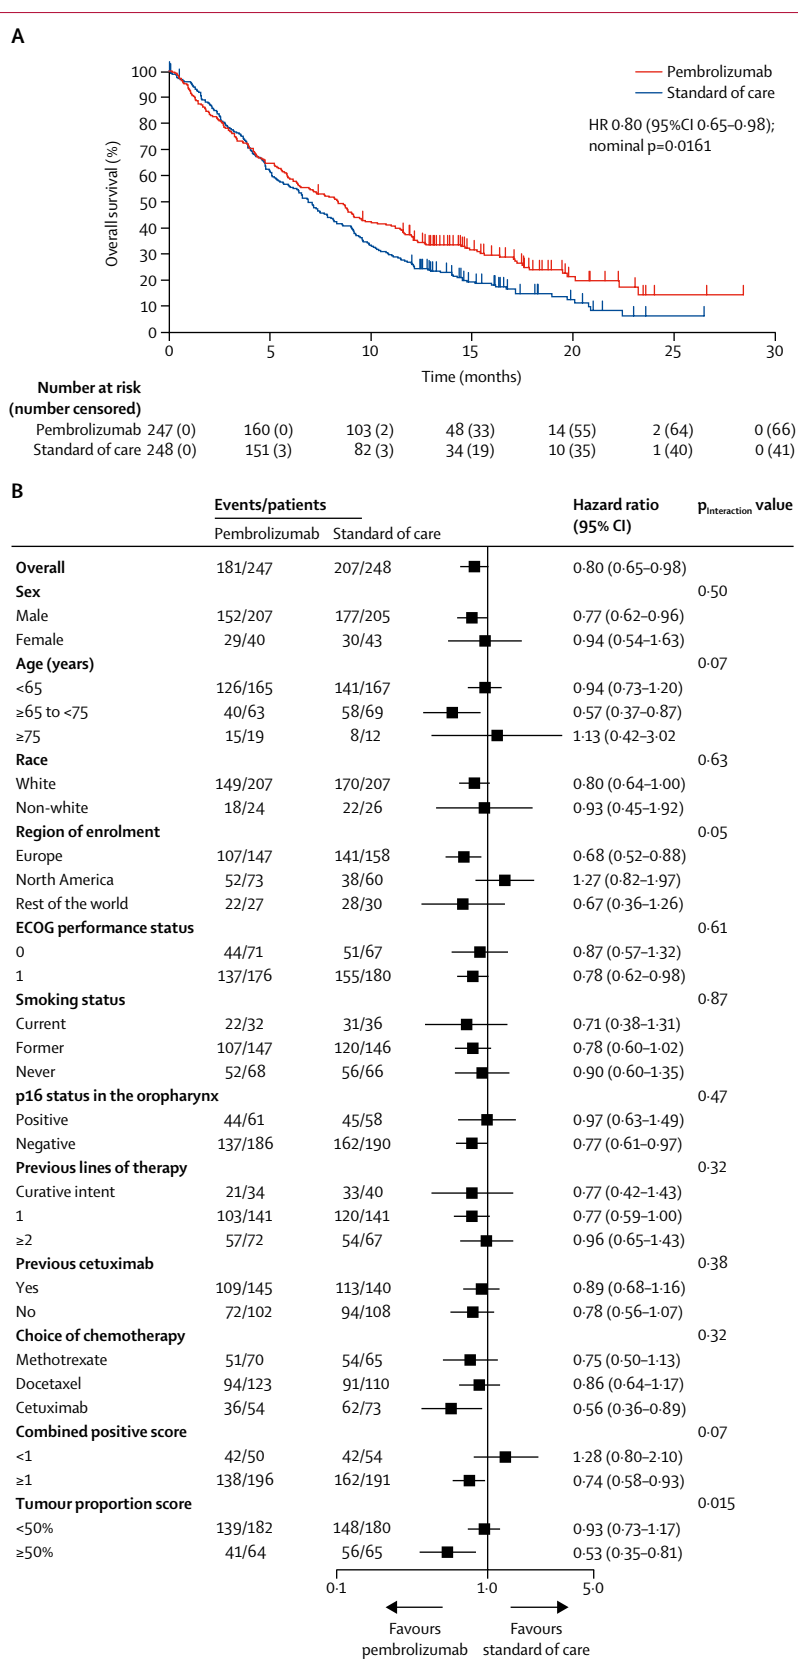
A

Pembrolizumab
Standard of care

HR 0·80 (95%CI 0·65–0·98); nominal p=0·0161

Overall survival (%)
100
90
80
70
60
50
40
30
20
10
0

0 5 10 15 20 25 30
Time (months)

Number at risk (number censored)

| | 0 | 5 | 10 | 15 | 20 | 25 | 30 |
|---|---|---|---|---|---|---|---|
| Pembrolizumab | 247 (0) | 160 (0) | 103 (2) | 48 (33) | 14 (55) | 2 (64) | 0 (66) |
| Standard of care | 248 (0) | 151 (3) | 82 (3) | 34 (19) | 10 (35) | 1 (40) | 0 (41) |

B

| | Events/patients Pembrolizumab | Events/patients Standard of care | Hazard ratio (95% CI) | $p_{Interaction}$ value |
|---|---|---|---|---|
| **Overall** | 181/247 | 207/248 | 0·80 (0·65–0·98) | |
| **Sex** | | | | 0·50 |
| Male | 152/207 | 177/205 | 0·77 (0·62–0·96) | |
| Female | 29/40 | 30/43 | 0·94 (0·54–1·63) | |
| **Age (years)** | | | | 0·07 |
| <65 | 126/165 | 141/167 | 0·94 (0·73–1·20) | |
| ≥65 to <75 | 40/63 | 58/69 | 0·57 (0·37–0·87) | |
| ≥75 | 15/19 | 8/12 | 1·13 (0·42–3·02) | |
| **Race** | | | | 0·63 |
| White | 149/207 | 170/207 | 0·80 (0·64–1·00) | |
| Non-white | 18/24 | 22/26 | 0·93 (0·45–1·92) | |
| **Region of enrolment** | | | | 0·05 |
| Europe | 107/147 | 141/158 | 0·68 (0·52–0·88) | |
| North America | 52/73 | 38/60 | 1·27 (0·82–1·97) | |
| Rest of the world | 22/27 | 28/30 | 0·67 (0·36–1·26) | |
| **ECOG performance status** | | | | 0·61 |
| 0 | 44/71 | 51/67 | 0·87 (0·57–1·32) | |
| 1 | 137/176 | 155/180 | 0·78 (0·62–0·98) | |
| **Smoking status** | | | | 0·87 |
| Current | 22/32 | 31/36 | 0·71 (0·38–1·31) | |
| Former | 107/147 | 120/146 | 0·78 (0·60–1·02) | |
| Never | 52/68 | 56/66 | 0·90 (0·60–1·35) | |
| **p16 status in the oropharynx** | | | | 0·47 |
| Positive | 44/61 | 45/58 | 0·97 (0·63–1·49) | |
| Negative | 137/186 | 162/190 | 0·77 (0·61–0·97) | |
| **Previous lines of therapy** | | | | 0·32 |
| Curative intent | 21/34 | 33/40 | 0·77 (0·42–1·43) | |
| 1 | 103/141 | 120/141 | 0·77 (0·59–1·00) | |
| ≥2 | 57/72 | 54/67 | 0·96 (0·65–1·43) | |
| **Previous cetuximab** | | | | 0·38 |
| Yes | 109/145 | 113/140 | 0·89 (0·68–1·16) | |
| No | 72/102 | 94/108 | 0·78 (0·56–1·07) | |
| **Choice of chemotherapy** | | | | 0·32 |
| Methotrexate | 51/70 | 54/65 | 0·75 (0·50–1·13) | |
| Docetaxel | 94/123 | 91/110 | 0·86 (0·64–1·17) | |
| Cetuximab | 36/54 | 62/73 | 0·56 (0·36–0·89) | |
| **Combined positive score** | | | | 0·07 |
| <1 | 42/50 | 42/54 | 1·28 (0·80–2·10) | |
| ≥1 | 138/196 | 162/191 | 0·74 (0·58–0·93) | |
| **Tumour proportion score** | | | | 0·015 |
| <50% | 139/182 | 148/180 | 0·93 (0·73–1·17) | |
| ≥50% | 41/64 | 56/65 | 0·53 (0·35–0·81) | |

0·1 1·0 5·0

Favours pembrolizumab
Favours standard of care